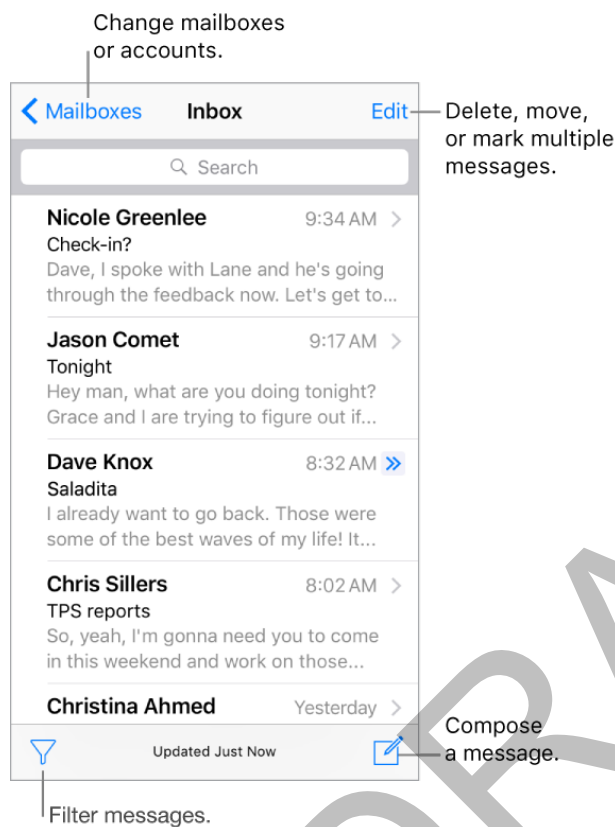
Change mailboxes or accounts.

Mailboxes Inbox Edit

Delete, move, or mark multiple messages.

Search

Nicole Greenlee 9:34 AM
Check-in?
Dave, I spoke with Lane and he's going through the feedback now. Let's get to...

Jason Comet 9:17 AM
Tonight
Hey man, what are you doing tonight? Grace and I are trying to figure out if...

Dave Knox 8:32 AM
Saladita
I already want to go back. Those were some of the best waves of my life! It...

Chris Sillers 8:02 AM
TPS reports
So, yeah, I'm gonna need you to come in this weekend and work on those...

Christina Ahmed Yesterday

Updated Just Now

Compose a message.

Filter messages.